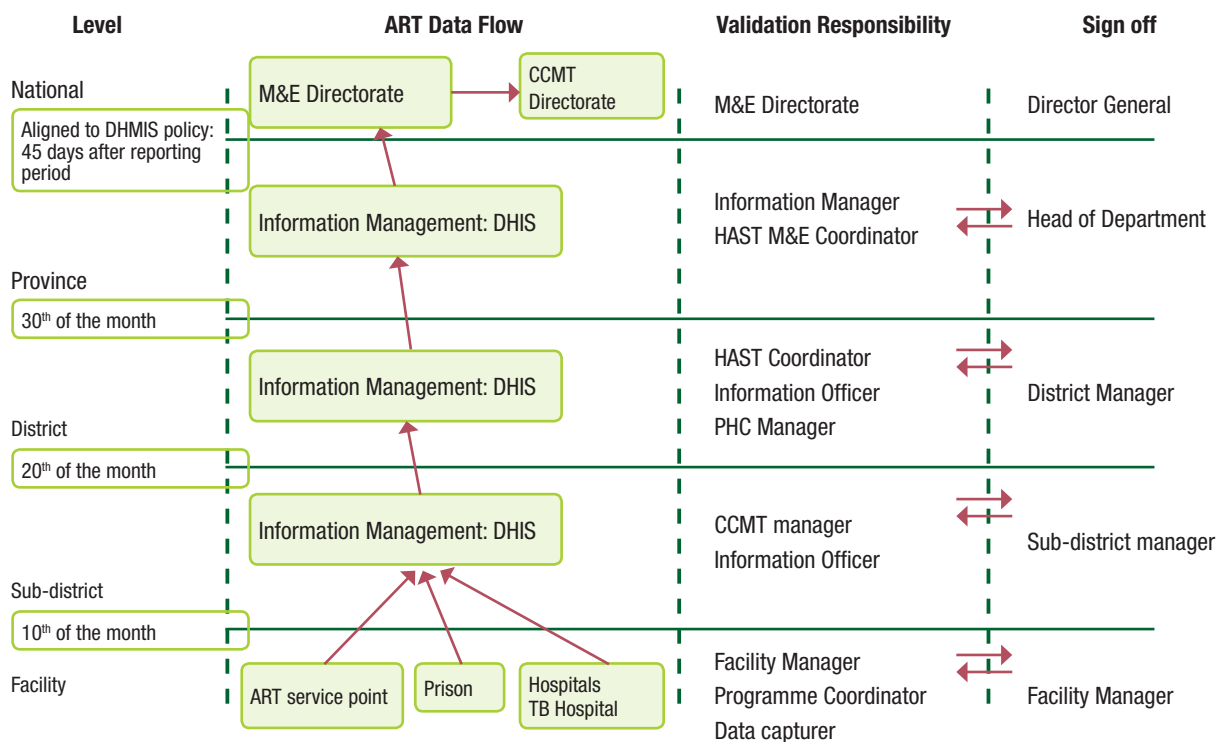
Level

ART Data Flow

Validation Responsibility

Sign off

National

Aligned to DHMIS policy: 45 days after reporting period

M&E Directorate

CCMT Directorate

M&E Directorate

Director General

Information Management: DHIS

Information Manager
HAST M&E Coordinator

Head of Department

Province

30$^{th}$ of the month

Information Management: DHIS

HAST Coordinator
Information Officer
PHC Manager

District Manager

District

20$^{th}$ of the month

Information Management: DHIS

CCMT manager
Information Officer

Sub-district manager

Sub-district

10$^{th}$ of the month

Facility

ART service point

Prison

Hospitals
TB Hospital

Facility Manager
Programme Coordinator
Data capturer

Facility Manager